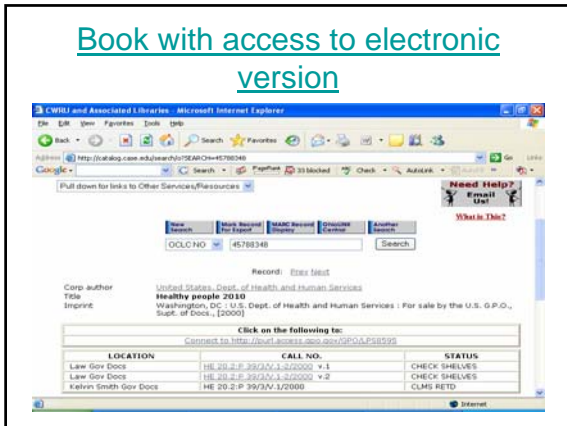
Book with access to electronic version

CWRU and Associated Libraries - Microsoft Internet Explorer

File Edit View Favorites Tools Help

Back Search Favorites

Address http://catalog.case.edu/search/o?SEARCH=45788348

Go Links

Google Search 33 blocked Check AutoLink

Pull down for links to Other Services/Resources

Need Help? Email Us!

What is This?

New Search | Mark Record for Export | MARC Record Display | OhioLINK Central | Another Search

OCLC NO 45788348 Search

Record: Prev Next

| | |
|---|---|
| Corp author | United States. Dept. of Health and Human Services |
| Title | Healthy people 2010 |
| Imprint | Washington, DC : U.S. Dept. of Health and Human Services : For sale by the U.S. G.P.O., Supt. of Docs., [2000] |

Click on the following to:
Connect to http://purl.access.gpo.gov/GPO/LPS8595

| LOCATION | CALL NO. | STATUS |
|---|---|---|
| Law Gov Docs | HE 20.2:P 39/3/V.1-2/2000 v.1 | CHECK SHELVES |
| Law Gov Docs | HE 20.2:P 39/3/V.1-2/2000 v.2 | CHECK SHELVES |
| Kelvin Smith Gov Docs | HE 20.2:P 39/3/V.1/2000 | CLMS RETD |

Internet